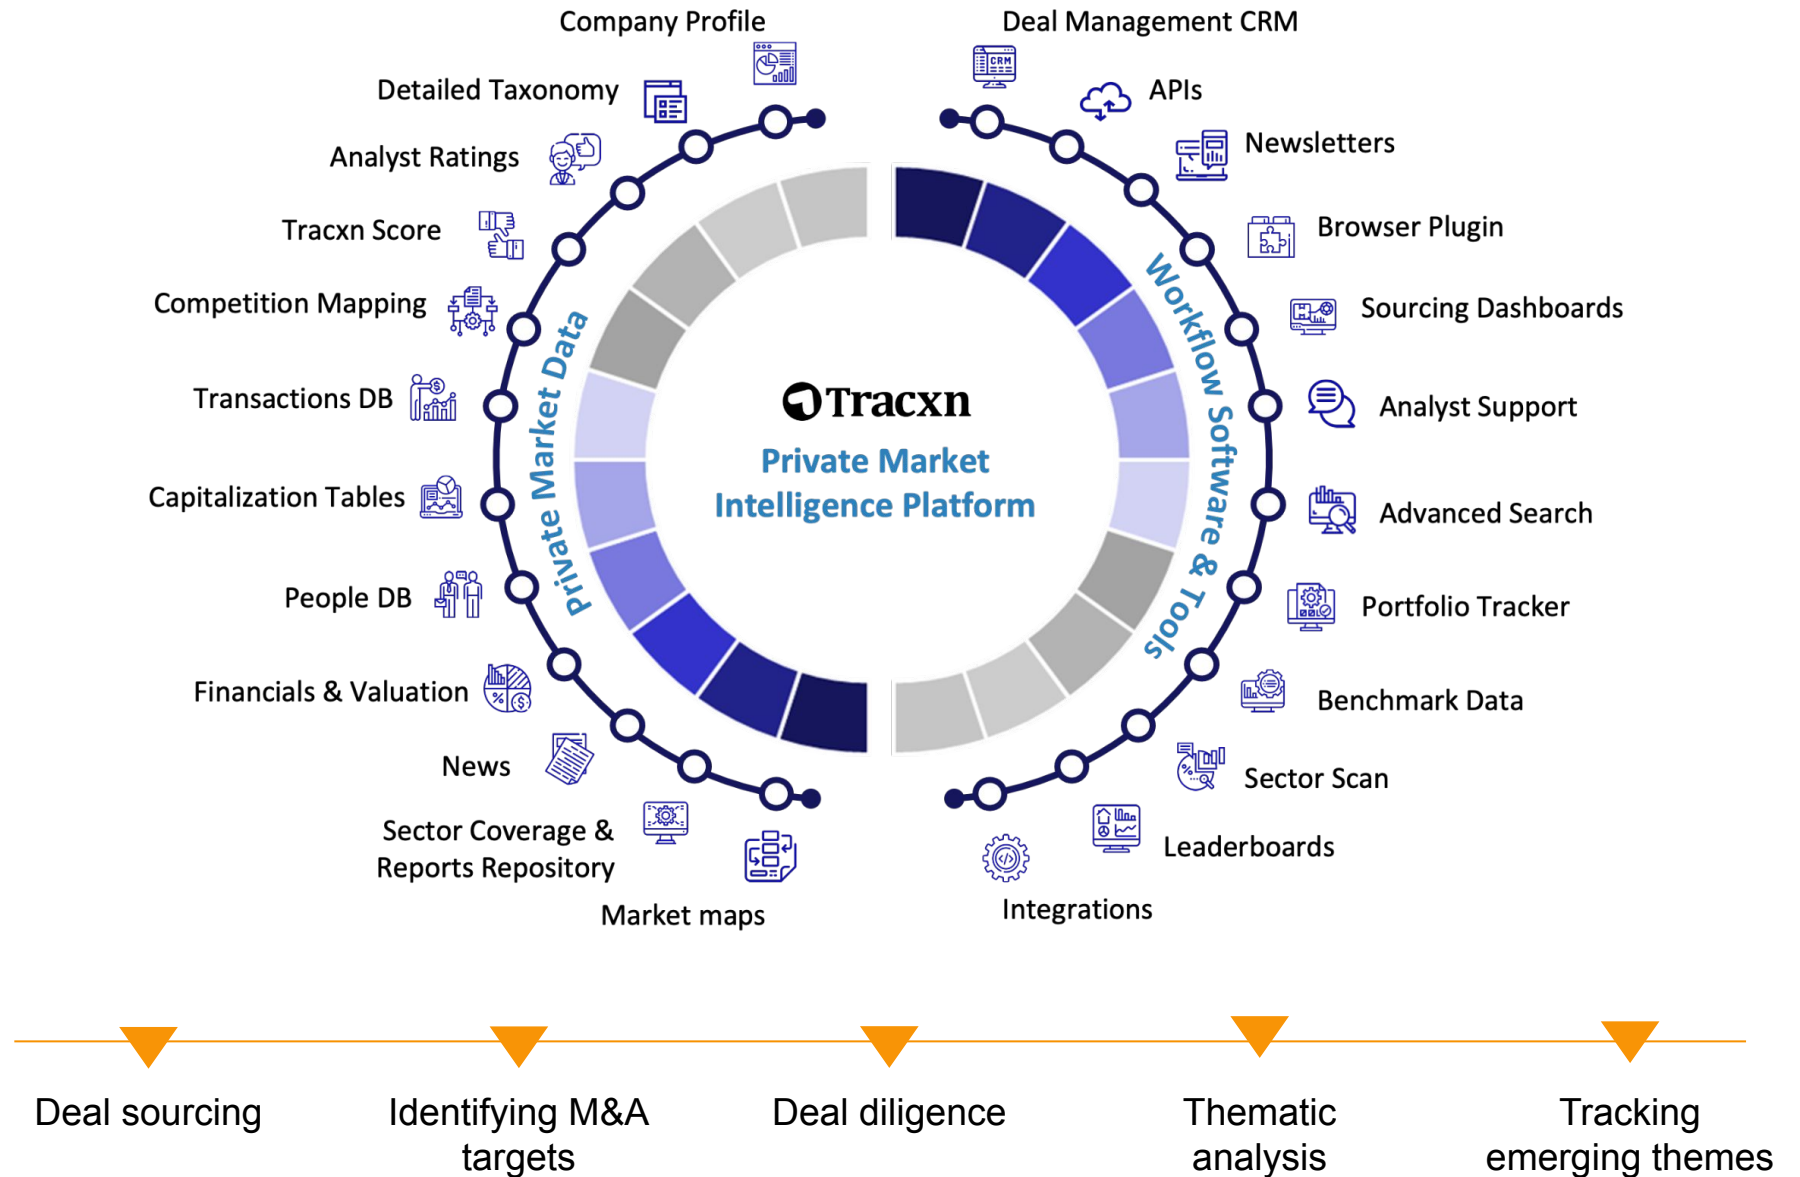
Company Profile

Detailed Taxonomy

Analyst Ratings

Tracxn Score

Competition Mapping

Transactions DB

Capitalization Tables

People DB

Financials & Valuation

News

Sector Coverage & Reports Repository

Market maps

Deal Management CRM

APIs

Newsletters

Browser Plugin

Sourcing Dashboards

Analyst Support

Advanced Search

Portfolio Tracker

Benchmark Data

Sector Scan

Leaderboards

Integrations

Private Market Data

Workflow Software & Tools

Tracxn

Private Market Intelligence Platform

Deal sourcing

Identifying M&A targets

Deal diligence

Thematic analysis

Tracking emerging themes